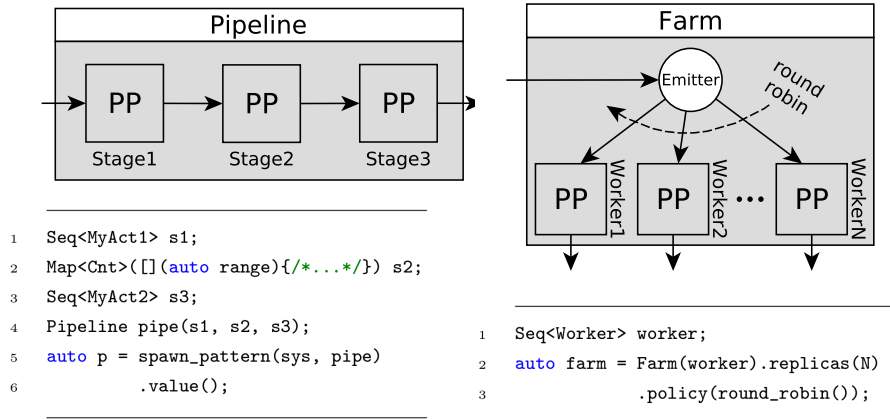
Pipeline

PP PP PP

Stage1 Stage2 Stage3

1 Seq<MyAct1> s1;
2 Map<Cnt>([](auto range){/*...*/}) s2;
3 Seq<MyAct2> s3;
4 Pipeline pipe(s1, s2, s3);
5 auto p = spawn_pattern(sys, pipe)
6 .value();

Farm

Emitter

round robin

PP Worker1 PP Worker2 ... PP WorkerN

1 Seq<Worker> worker;
2 auto farm = Farm(worker).replicas(N)
3 .policy(round_robin());